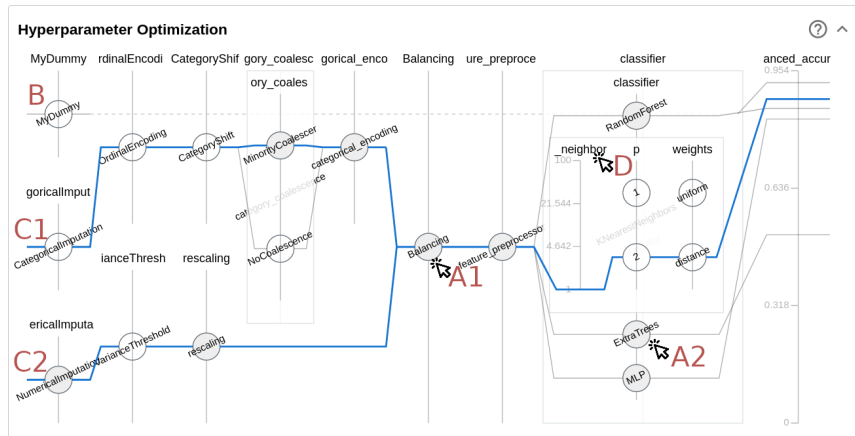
Hyperparameter Optimization

MyDummy
rdinalEncodi
CategoryShif
gory_coalesc
gorical_enco
Balancing
ure_preproce
classifier
anced_accur

ory_coales
classifier

B
MyDummy
OrdinalEncoding
CategoryShift
MinorityCoalescer
categorical_encoding
RandomForest

_neighbor
p
weights
D

goricalImput
category_coalescence
100
21.544
4.642
1
1
2
uniform
distance
KNearestNeighbors

C1
CategoricalImputation
NoCoalescence
Balancing
feature_preprocessor
A1

ianceThresh
rescaling

0.954
0.636
0.318
0

ericalImputa
VarianceThreshold
rescaling
ExtraTrees
A2

C2
NumericalImputation
MLP